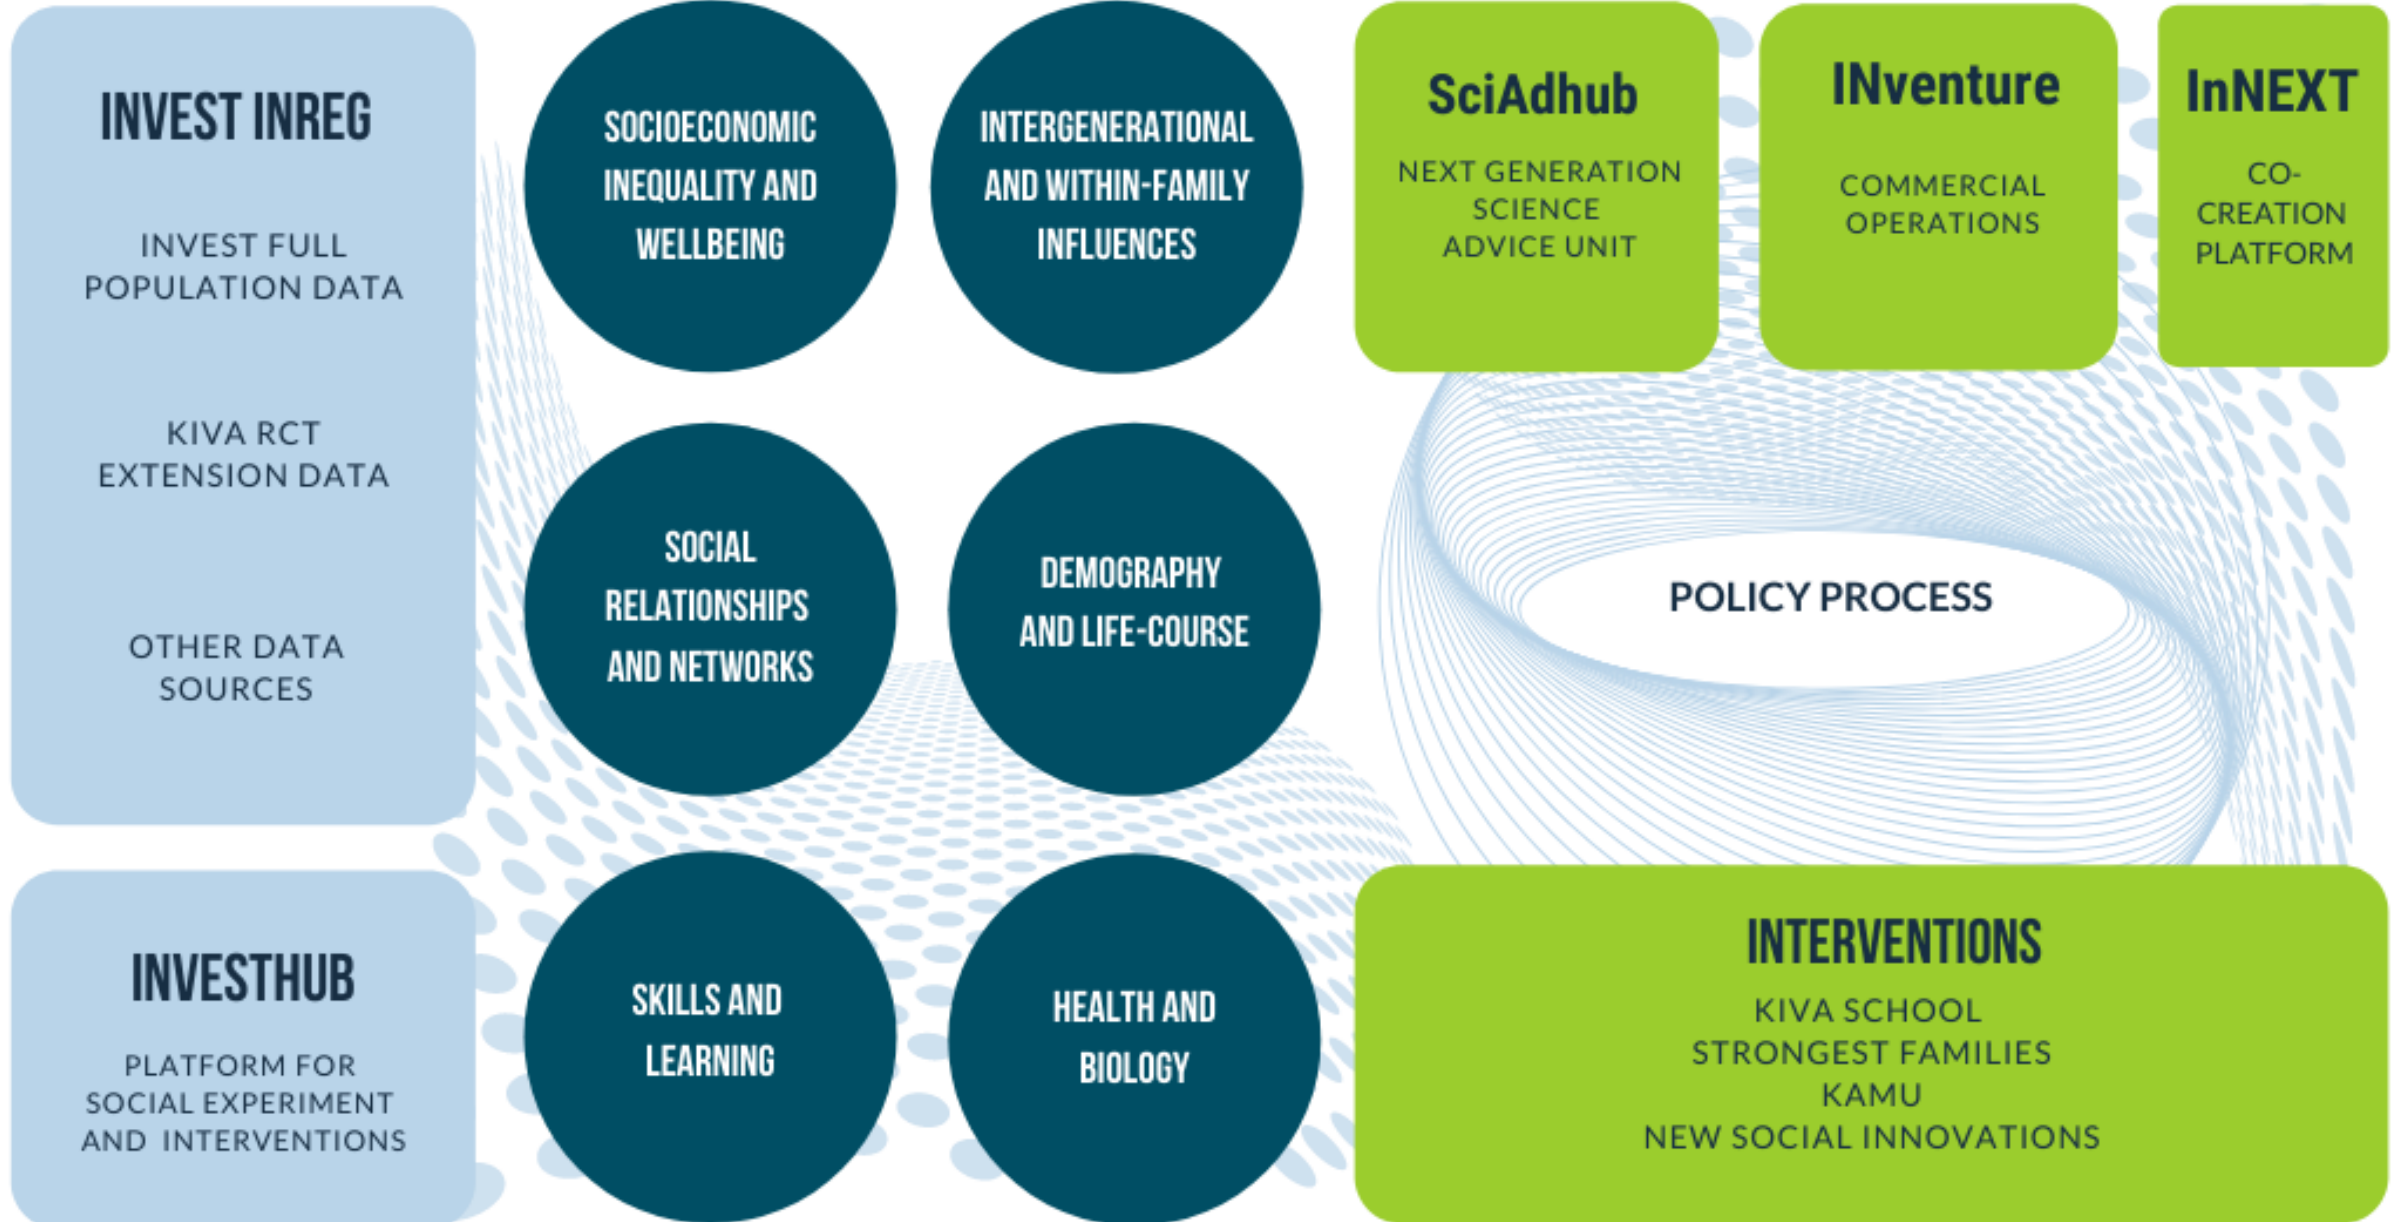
INVEST INREG

INVEST FULL POPULATION DATA

KIVA RCT EXTENSION DATA

OTHER DATA SOURCES

SOCIOECONOMIC INEQUALITY AND WELLBEING

INTERGENERATIONAL AND WITHIN-FAMILY INFLUENCES

SciAdhub

NEXT GENERATION SCIENCE ADVICE UNIT

INventure

COMMERCIAL OPERATIONS

InNEXT

CO-CREATION PLATFORM

SOCIAL RELATIONSHIPS AND NETWORKS

DEMOGRAPHY AND LIFE-COURSE

POLICY PROCESS

INVESTHUB

PLATFORM FOR SOCIAL EXPERIMENT AND INTERVENTIONS

SKILLS AND LEARNING

HEALTH AND BIOLOGY

INTERVENTIONS

KIVA SCHOOL
STRONGEST FAMILIES
KAMU
NEW SOCIAL INNOVATIONS